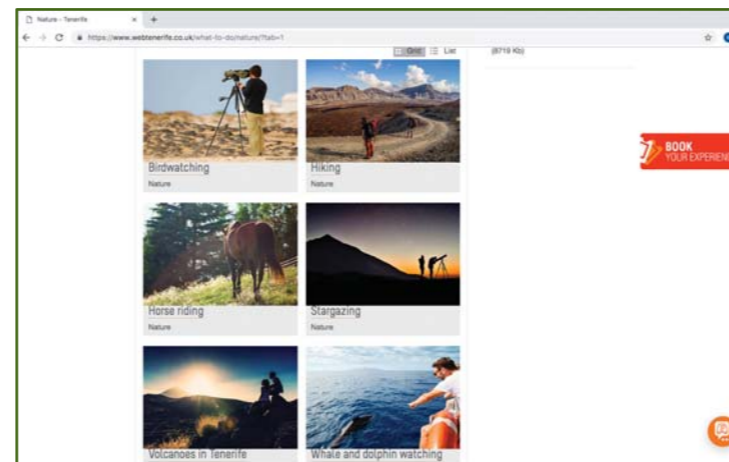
Nature - Tenerife

https://www.webtenerife.co.uk/what-to-do/nature/?tab=1

Grid List

(8719 Kb)

Birdwatching
Nature

Hiking
Nature

BOOK
YOUR EXPERIEN

Horse riding
Nature

Stargazing
Nature

Volcanoes in Tenerife

Whale and dolphin watching